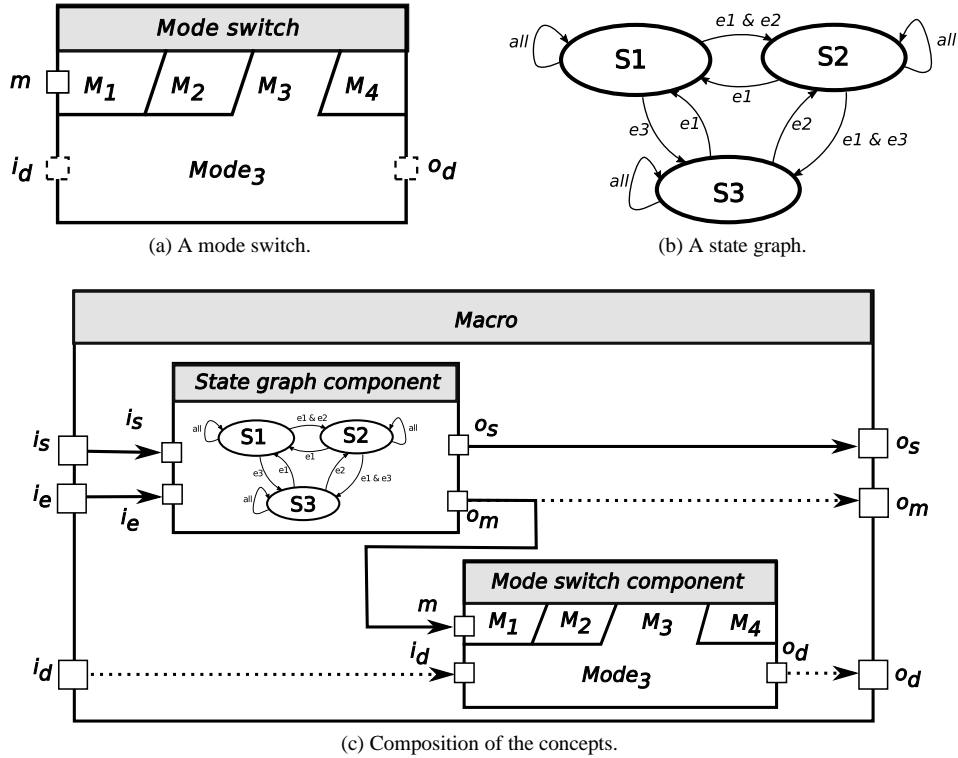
Mode switch

m

$M_1$ $M_2$ $M_3$ $M_4$

$i_d$

$Mode_3$

$o_d$

(a) A mode switch.

all

S1

e1 & e2

S2

all

e1

e3

e1

e2

e1 & e3

all

S3

(b) A state graph.

Macro

State graph component

$i_s$

$i_s$

all

S1

e1 & e2

S2

all

e1

e3

e1

e2

e1 & e3

all

S3

$o_s$

$o_s$

$i_e$

$i_e$

$o_m$

$o_m$

Mode switch component

m

$M_1$ $M_2$ $M_3$ $M_4$

$i_d$

$i_d$

$Mode_3$

$o_d$

$o_d$

(c) Composition of the concepts.